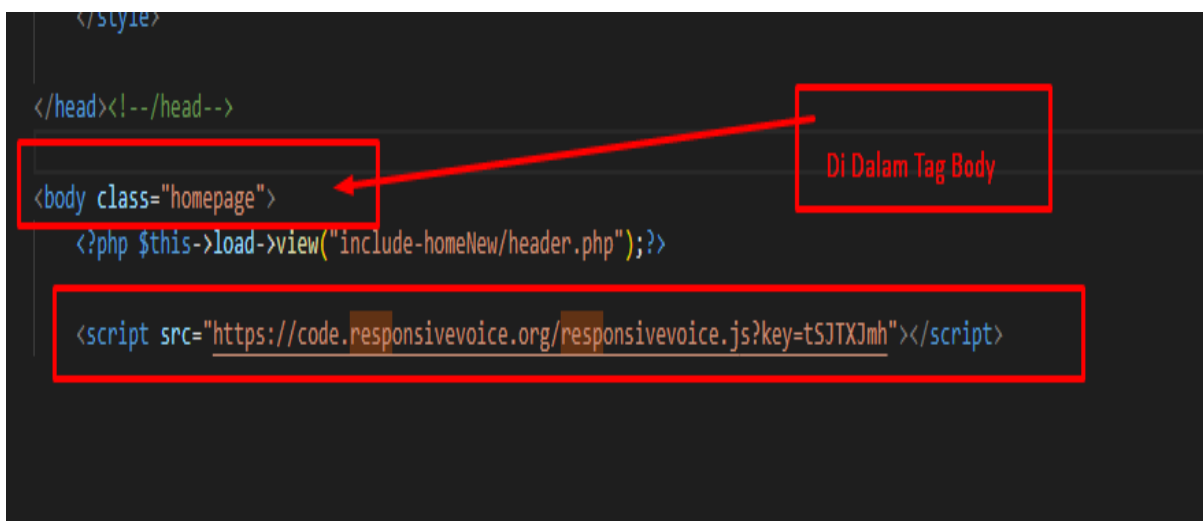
</style>

</head><!--/head-->

<body class="homepage">

Di Dalam Tag Body

<?php $this->load->view("include-homeNew/header.php");?>

<script src="https://code.responsivevoice.org/responsivevoice.js?key=tSJTXJmh"></script>